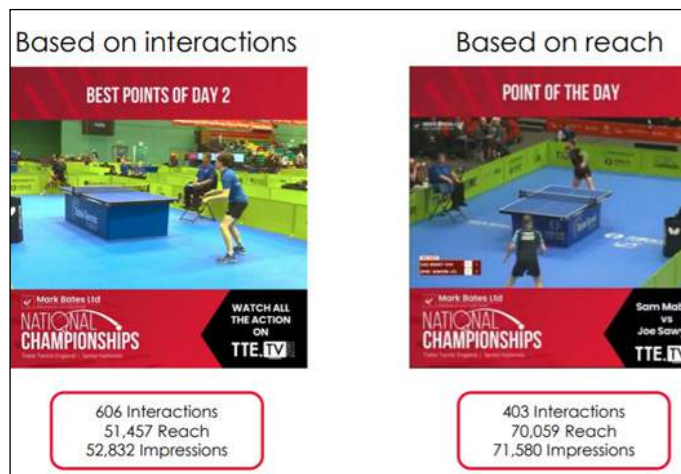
Based on interactions

BEST POINTS OF DAY 2

Mark Bates Ltd
NATIONAL CHAMPIONSHIPS
Table Tennis England | Senior Nationals

WATCH ALL THE ACTION ON
TTE.TV

606 Interactions
51,457 Reach
52,832 Impressions

Based on reach

POINT OF THE DAY

Mark Bates Ltd
NATIONAL CHAMPIONSHIPS
Table Tennis England | Senior Nationals

Sam Mab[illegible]
vs
Joe Saw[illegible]
TTE.T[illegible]

403 Interactions
70,059 Reach
71,580 Impressions